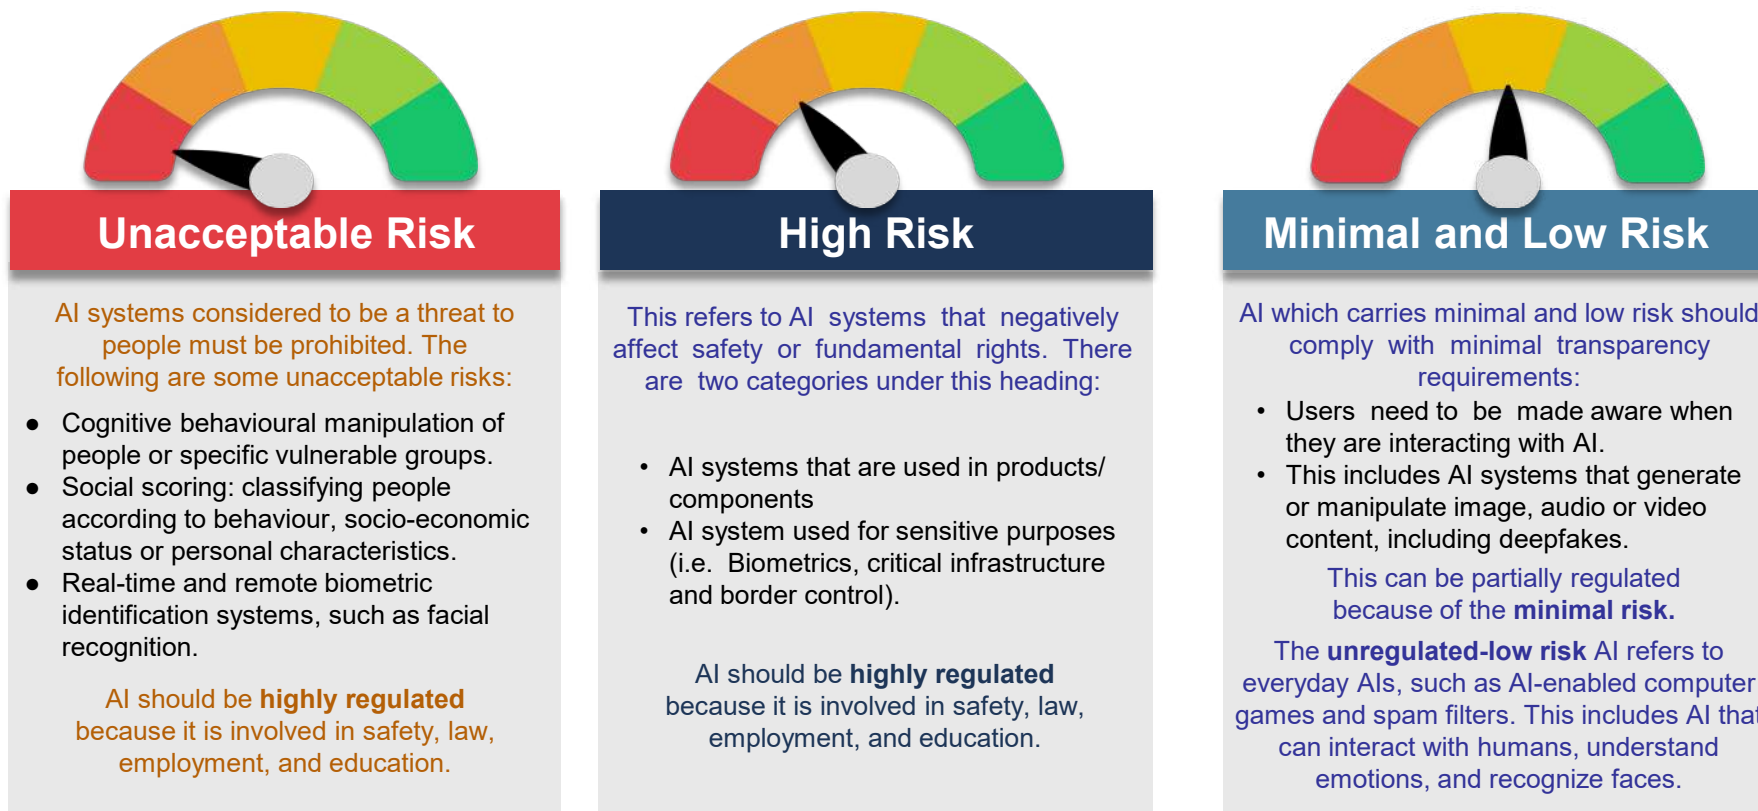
Unacceptable Risk

AI systems considered to be a threat to people must be prohibited. The following are some unacceptable risks:

- Cognitive behavioural manipulation of people or specific vulnerable groups.
- Social scoring: classifying people according to behaviour, socio-economic status or personal characteristics.
- Real-time and remote biometric identification systems, such as facial recognition.

AI should be **highly regulated** because it is involved in safety, law, employment, and education.

High Risk

This refers to AI systems that negatively affect safety or fundamental rights. There are two categories under this heading:

- AI systems that are used in products/ components
- AI system used for sensitive purposes (i.e. Biometrics, critical infrastructure and border control).

AI should be **highly regulated** because it is involved in safety, law, employment, and education.

Minimal and Low Risk

AI which carries minimal and low risk should comply with minimal transparency requirements:

- Users need to be made aware when they are interacting with AI.
- This includes AI systems that generate or manipulate image, audio or video content, including deepfakes.

This can be partially regulated because of the **minimal risk.**

The **unregulated-low risk** AI refers to everyday AIs, such as AI-enabled computer games and spam filters. This includes AI that can interact with humans, understand emotions, and recognize faces.